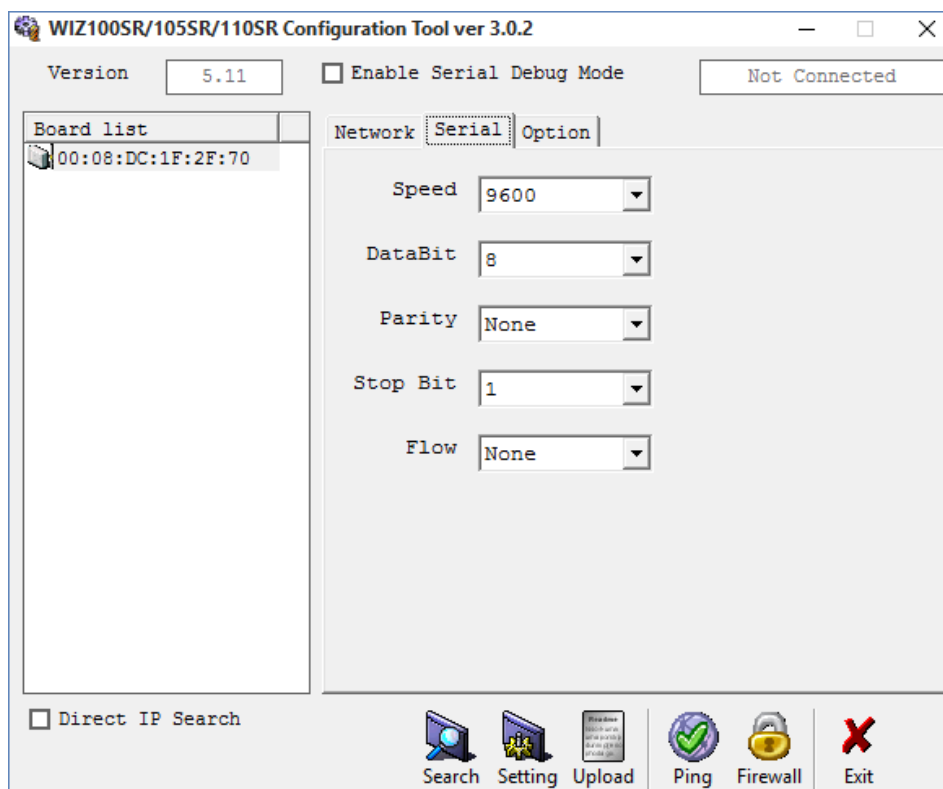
WIZ100SR/105SR/110SR Configuration Tool ver 3.0.2

Version 5.11

Enable Serial Debug Mode

Not Connected

Board list

00:08:DC:1F:2F:70

Network Serial Option

Speed 9600

DataBit 8

Parity None

Stop Bit 1

Flow None

Direct IP Search

Search Setting Upload Ping Firewall Exit